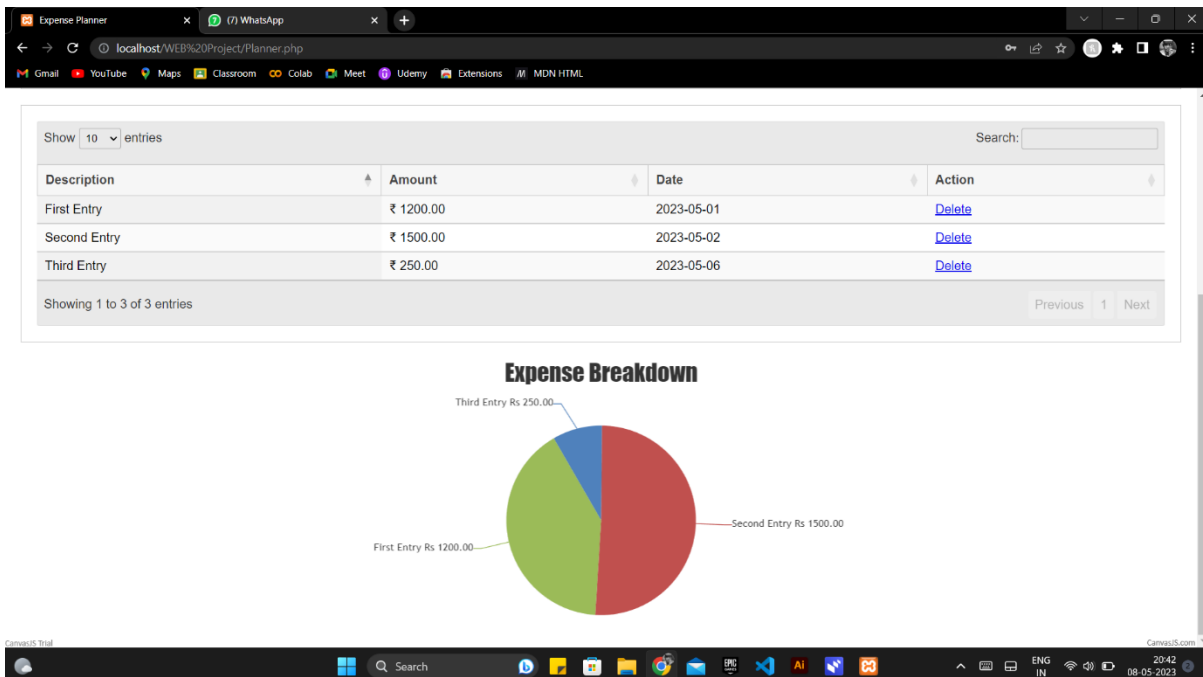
Expense Planner
(7) WhatsApp
localhost/WEB%20Project/Planner.php
Gmail YouTube Maps Classroom Colab Meet Udemy Extensions MDN HTML

Show 10 entries
Search:

| Description | Amount | Date | Action |
|---|---|---|---|
| First Entry | ₹ 1200.00 | 2023-05-01 | Delete |
| Second Entry | ₹ 1500.00 | 2023-05-02 | Delete |
| Third Entry | ₹ 250.00 | 2023-05-06 | Delete |

Showing 1 to 3 of 3 entries
Previous 1 Next

Expense Breakdown

Third Entry Rs 250.00
Second Entry Rs 1500.00
First Entry Rs 1200.00

CanvasJS Trial
CanvasJS.com

Search
ENG IN
20:42
08-05-2023